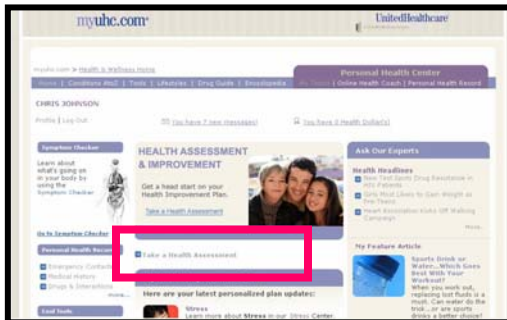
myuhc.com

UnitedHealthcare

myuhc.com > Health & Wellness Home

Home | Conditions AtoZ | Tools | Lifestyles | Drug Guide | Encyclopedia

Personal Health Center

My Tools | Online Health Coach | Personal Health Record

CHRIS JOHNSON

Profile | Log Out

You have 7 new messages

You have 0 Health Dollar(s)

Symptom Checker

Learn about what's going on in your body by using the Symptom Checker

Go to Symptom Checker

Personal Health Record

Emergency Contacts

Medical History

Drugs & Interactions

more...

Cool Tools

HEALTH ASSESSMENT & IMPROVEMENT

Get a head start on your Health Improvement Plan.

Take a Health Assessment

Take a Health Assessment

Here are your latest personalized plan updates:

Stress

Learn more about Stress in our Stress Center

Ask Our Experts

Health Headlines

New Test Spots Drug Resistance in HIV Patients

Girls Most Likely to Gain Weight as Pre-Teens

Heart Association Kicks Off Walking Campaign

more

My Feature Article

Sports Drink or Water...Which Goes Best With Your Workout?

When you work out, replacing lost fluids is a must. Can water do the trick... or are sports drinks a better choice?